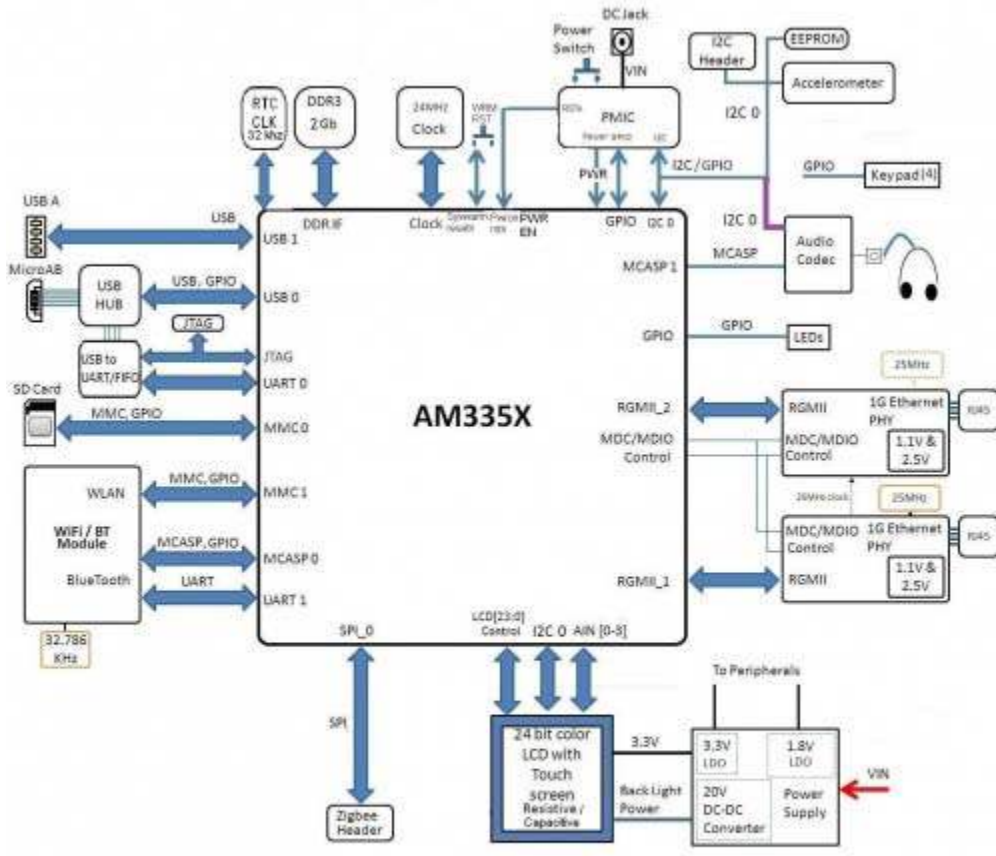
DC Jack

Power Switch

VIN

I2C Header

EEPROM

Accelerometer

RTC CLK 32 khz

DDR3 2Gb

24MHz Clock

WRM RST

PMIC

PWR

I2C 0

I2C / GPIO

GPIO

Keypad [4]

USB A

USB

DDR IF

Clock

Sys warm reset

Pwr on rst

PWR EN

GPIO

I2C 0

I2C 0

USB 1

MicroAB

USB HUB

USB, GPIO

USB 0

MCASP 1

MCASP

Audio Codec

JTAG

JTAG

GPIO

GPIO

LEDs

USB to UART/FIFO

UART 0

SD Card

MMC, GPIO

MMC 0

AM335X

RGMII_2

25MHz

RGMII

1G Ethernet PHY

RJ45

MDC/MDIO Control

MDC/MDIO Control

1.1V & 2.5V

WLAN

MMC, GPIO

MMC 1

25MHz clock

25MHz

WiFi / BT Module

MCASP, GPIO

MCASP 0

MDC/MDIO Control

1G Ethernet PHY

RJ45

BlueTooth

UART

UART 1

RGMII_1

RGMII

1.1V & 2.5V

32.786 KHz

SPI_0

LCD[23:0] Control

I2C 0

AIN [0-3]

To Peripherals

SPI

24 bit color LCD with Touch screen Resistive / Capacitive

3.3V

3.3V LDO

1.8V LDO

Back Light Power

20V DC-DC Converter

Power Supply

VIN

Zigbee Header